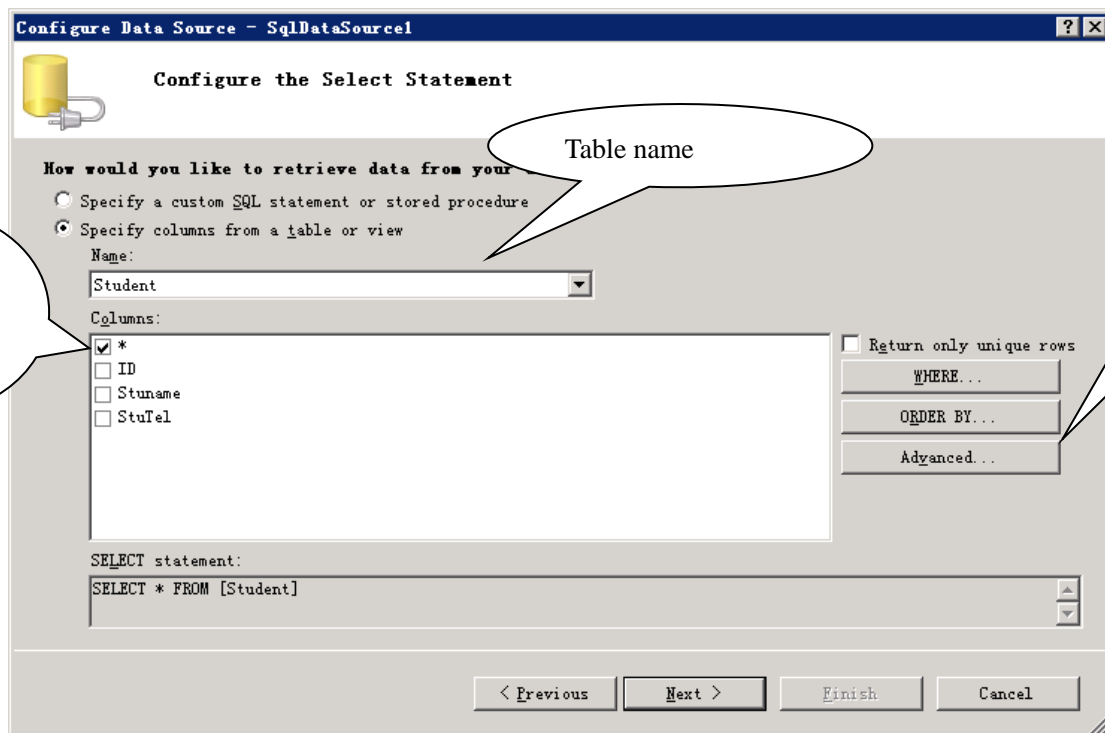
Configure Data Source - SqlDataSource1

Configure the Select Statement

Table name

How would you like to retrieve data from your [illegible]

Specify a custom SQL statement or stored procedure

Specify columns from a table or view

Name:

Student

Columns:

*

ID

Stuname

StuTel

Return only unique rows

WHERE...

ORDER BY...

Advanced...

SELECT statement:

SELECT * FROM [Student]

< Previous

Next >

Finish

Cancel